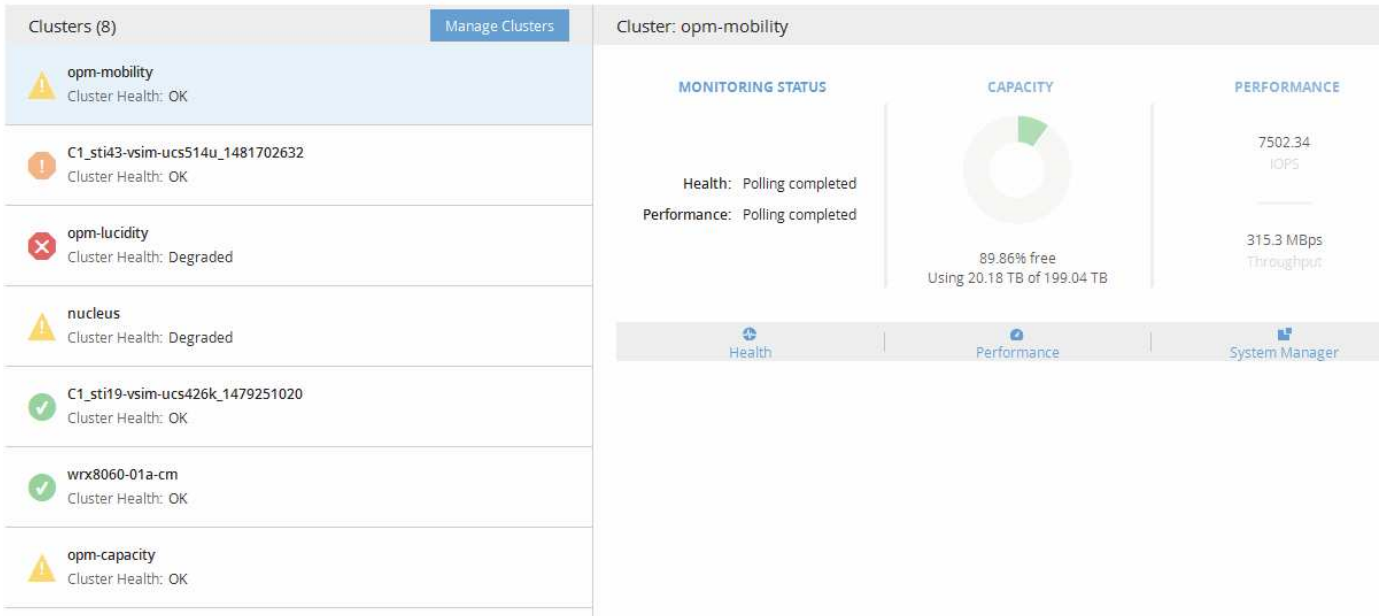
Clusters (8)

Manage Clusters

opm-mobility
Cluster Health: OK

C1_sti43-vsim-ucs514u_1481702632
Cluster Health: OK

opm-lucidity
Cluster Health: Degraded

nucleus
Cluster Health: Degraded

C1_sti19-vsim-ucs426k_1479251020
Cluster Health: OK

wrx8060-01a-cm
Cluster Health: OK

opm-capacity
Cluster Health: OK

Cluster: opm-mobility

MONITORING STATUS

Health: Polling completed
Performance: Polling completed

CAPACITY

89.86% free
Using 20.18 TB of 199.04 TB

PERFORMANCE

7502.34
IOPS

315.3 MBps
Throughput

Health

Performance

System Manager